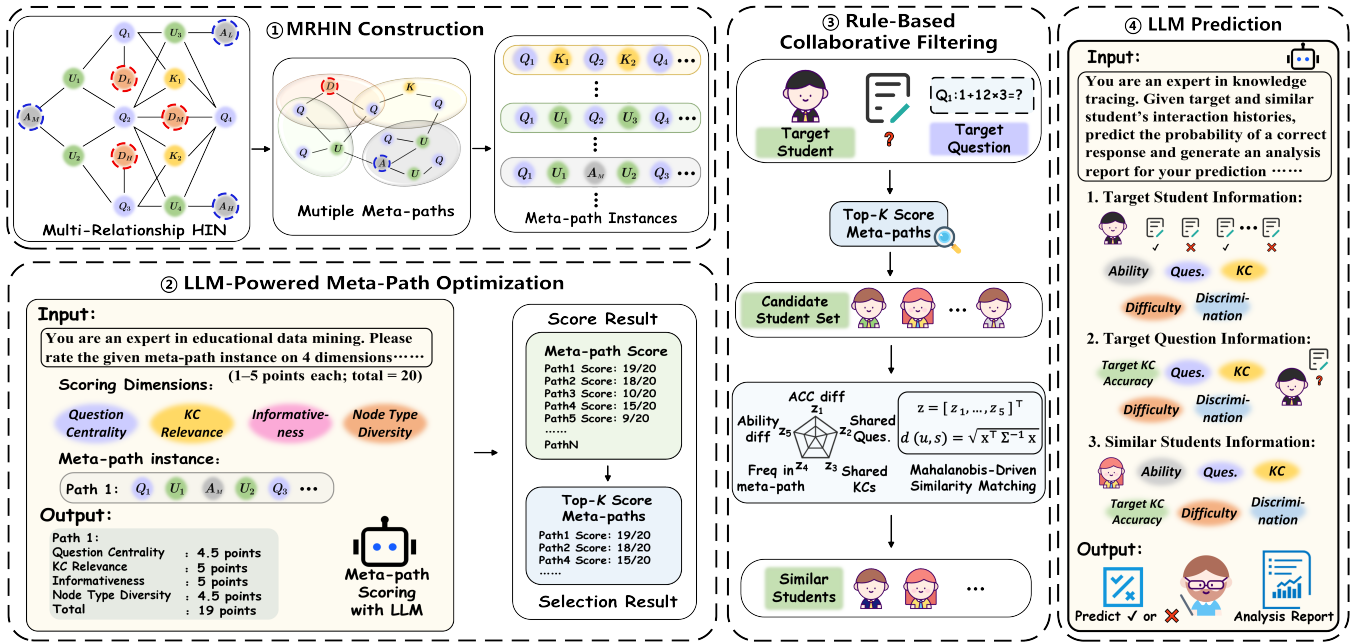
① MRHIN Construction

$Q_1$ $U_3$ $A_L$ $U_1$ $D_L$ $K_1$ $A_M$ $Q_2$ $D_M$ $Q_4$ $U_2$ $D_H$ $K_2$ $Q_3$ $U_4$ $A_H$

Multi-Relationship HIN

D K Q Q U Q U A U

Mutiple Meta-paths

$Q_1$ $K_1$ $Q_2$ $K_2$ $Q_4$ ⋯
⋮
$Q_1$ $U_1$ $Q_2$ $U_3$ $Q_4$ ⋯
⋮
$Q_1$ $U_1$ $A_M$ $U_2$ $Q_3$ ⋯

Meta-path Instances

③ Rule-Based Collaborative Filtering

Target Student

?

$Q_1$: $1+12\times3=?$

Target Question

Top-K Score Meta-paths

Candidate Student Set ⋯

ACC diff
$z_1$
Ability diff $z_5$ $z_2$ Shared Ques.
$z_4$ $z_3$
Freq in meta-path
Shared KCs

$z = [z_1, \ldots, z_5]^T$
$d(u,s) = \sqrt{x^T \Sigma^{-1} x}$

Mahalanobis-Driven Similarity Matching

Similar Students ⋯

④ LLM Prediction

Input:

You are an expert in knowledge tracing. Given target and similar student's interaction histories, predict the probability of a correct response and generate an analysis report for your prediction ⋯⋯

1. Target Student Information:

✓ ✗ ✓ ⋯ ✗

Ability Ques. KC Difficulty Discrimination

2. Target Question Information:

Target KC Accuracy Ques. KC ? Difficulty Discrimination

3. Similar Students Information:

Ability Ques. KC Target KC Accuracy Difficulty Discrimination

Output:

Predict ✓ or ✗ Analysis Report

② LLM-Powered Meta-Path Optimization

Input:

You are an expert in educational data mining. Please rate the given meta-path instance on 4 dimensions⋯⋯

(1–5 points each; total = 20)

Scoring Dimensions:

Question Centrality KC Relevance Informativeness Node Type Diversity

Meta-path instance:

Path 1: $Q_1$ $U_1$ $A_M$ $U_2$ $Q_3$ ⋯

Output:

Path 1:
Question Centrality : 4.5 points
KC Relevance : 5 points
Informativeness : 5 points
Node Type Diversity : 4.5 points
Total : 19 points

Meta-path Scoring with LLM

Score Result

Meta-path Score
Path1 Score: 19/20
Path2 Score: 18/20
Path3 Score: 10/20
Path4 Score: 15/20
Path5 Score: 9/20
⋯⋯
PathN

Top-K Score Meta-paths
Path1 Score: 19/20
Path2 Score: 18/20
Path4 Score: 15/20
⋯⋯

Selection Result